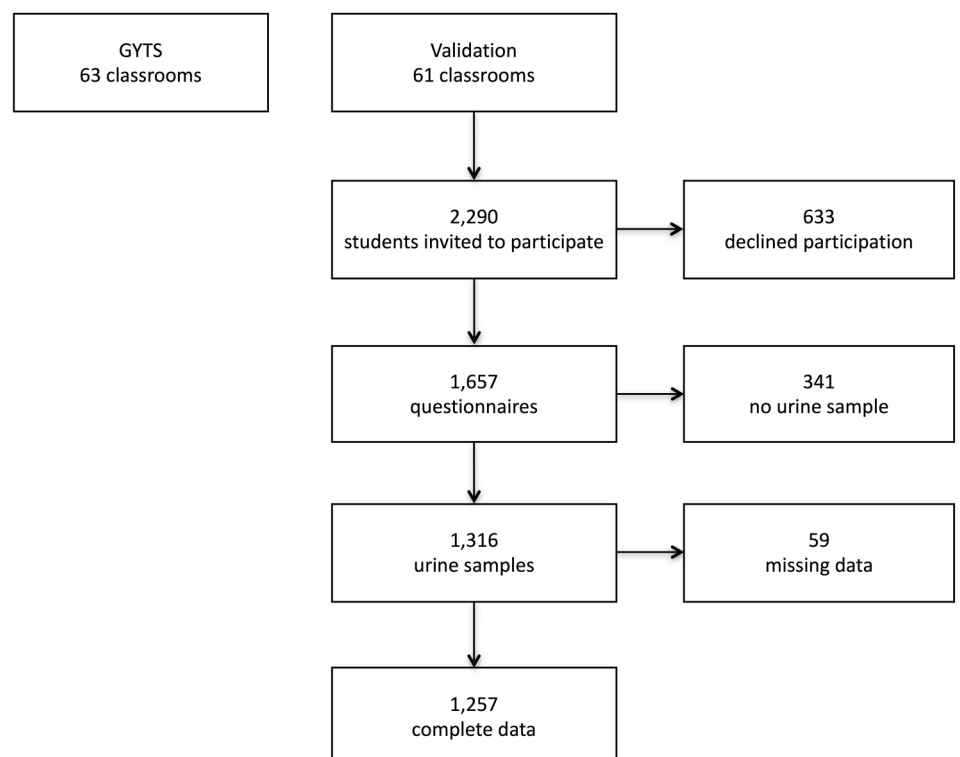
GYTS
63 classrooms

Validation
61 classrooms

2,290
students invited to participate

633
declined participation

1,657
questionnaires

341
no urine sample

1,316
urine samples

59
missing data

1,257
complete data